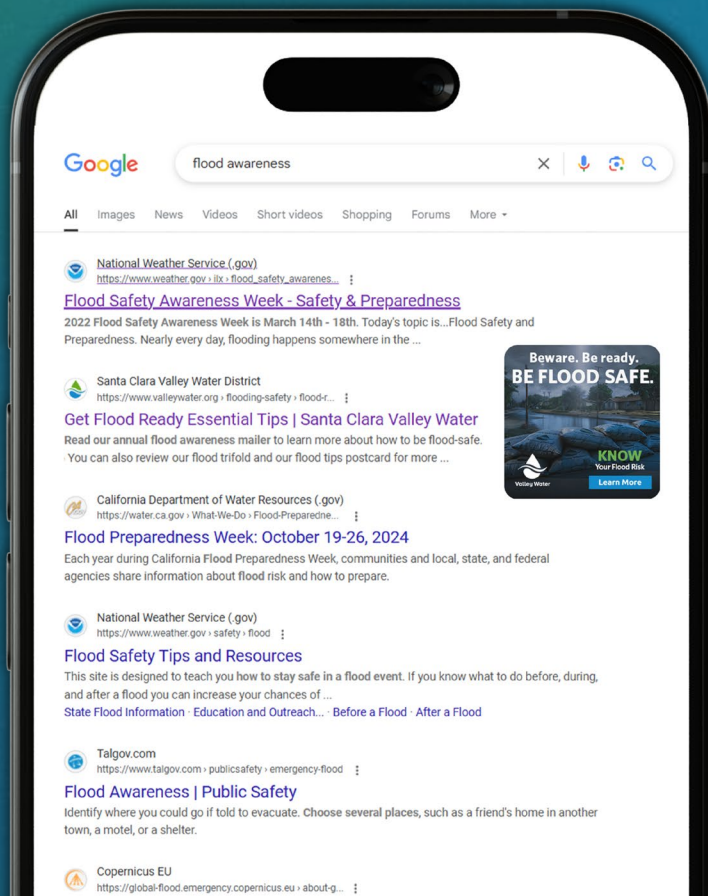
Google

flood awareness

All Images News Videos Short videos Shopping Forums More

National Weather Service (.gov)
https://www.weather.gov › ilx › flood_safety_awarenes...

Flood Safety Awareness Week - Safety & Preparedness

2022 Flood Safety Awareness Week is March 14th - 18th. Today's topic is...Flood Safety and Preparedness. Nearly every day, flooding happens somewhere in the ...

Santa Clara Valley Water District
https://www.valleywater.org › flooding-safety › flood-r...

Get Flood Ready Essential Tips | Santa Clara Valley Water

Read our annual flood awareness mailer to learn more about how to be flood-safe. You can also review our flood trifold and our flood tips postcard for more ...

Beware. Be ready.
BE FLOOD SAFE.
KNOW
Your Flood Risk
Valley Water
Learn More

California Department of Water Resources (.gov)
https://water.ca.gov › What-We-Do › Flood-Preparedne...

Flood Preparedness Week: October 19-26, 2024

Each year during California Flood Preparedness Week, communities and local, state, and federal agencies share information about flood risk and how to prepare.

National Weather Service (.gov)
https://www.weather.gov › safety › flood

Flood Safety Tips and Resources

This site is designed to teach you how to stay safe in a flood event. If you know what to do before, during, and after a flood you can increase your chances of ...

State Flood Information · Education and Outreach... · Before a Flood · After a Flood

Talgov.com
https://www.talgov.com › publicsafety › emergency-flood

Flood Awareness | Public Safety

Identify where you could go if told to evacuate. Choose several places, such as a friend's home in another town, a motel, or a shelter.

Copernicus EU
https://global-flood.emergency.copernicus.eu › about-g...